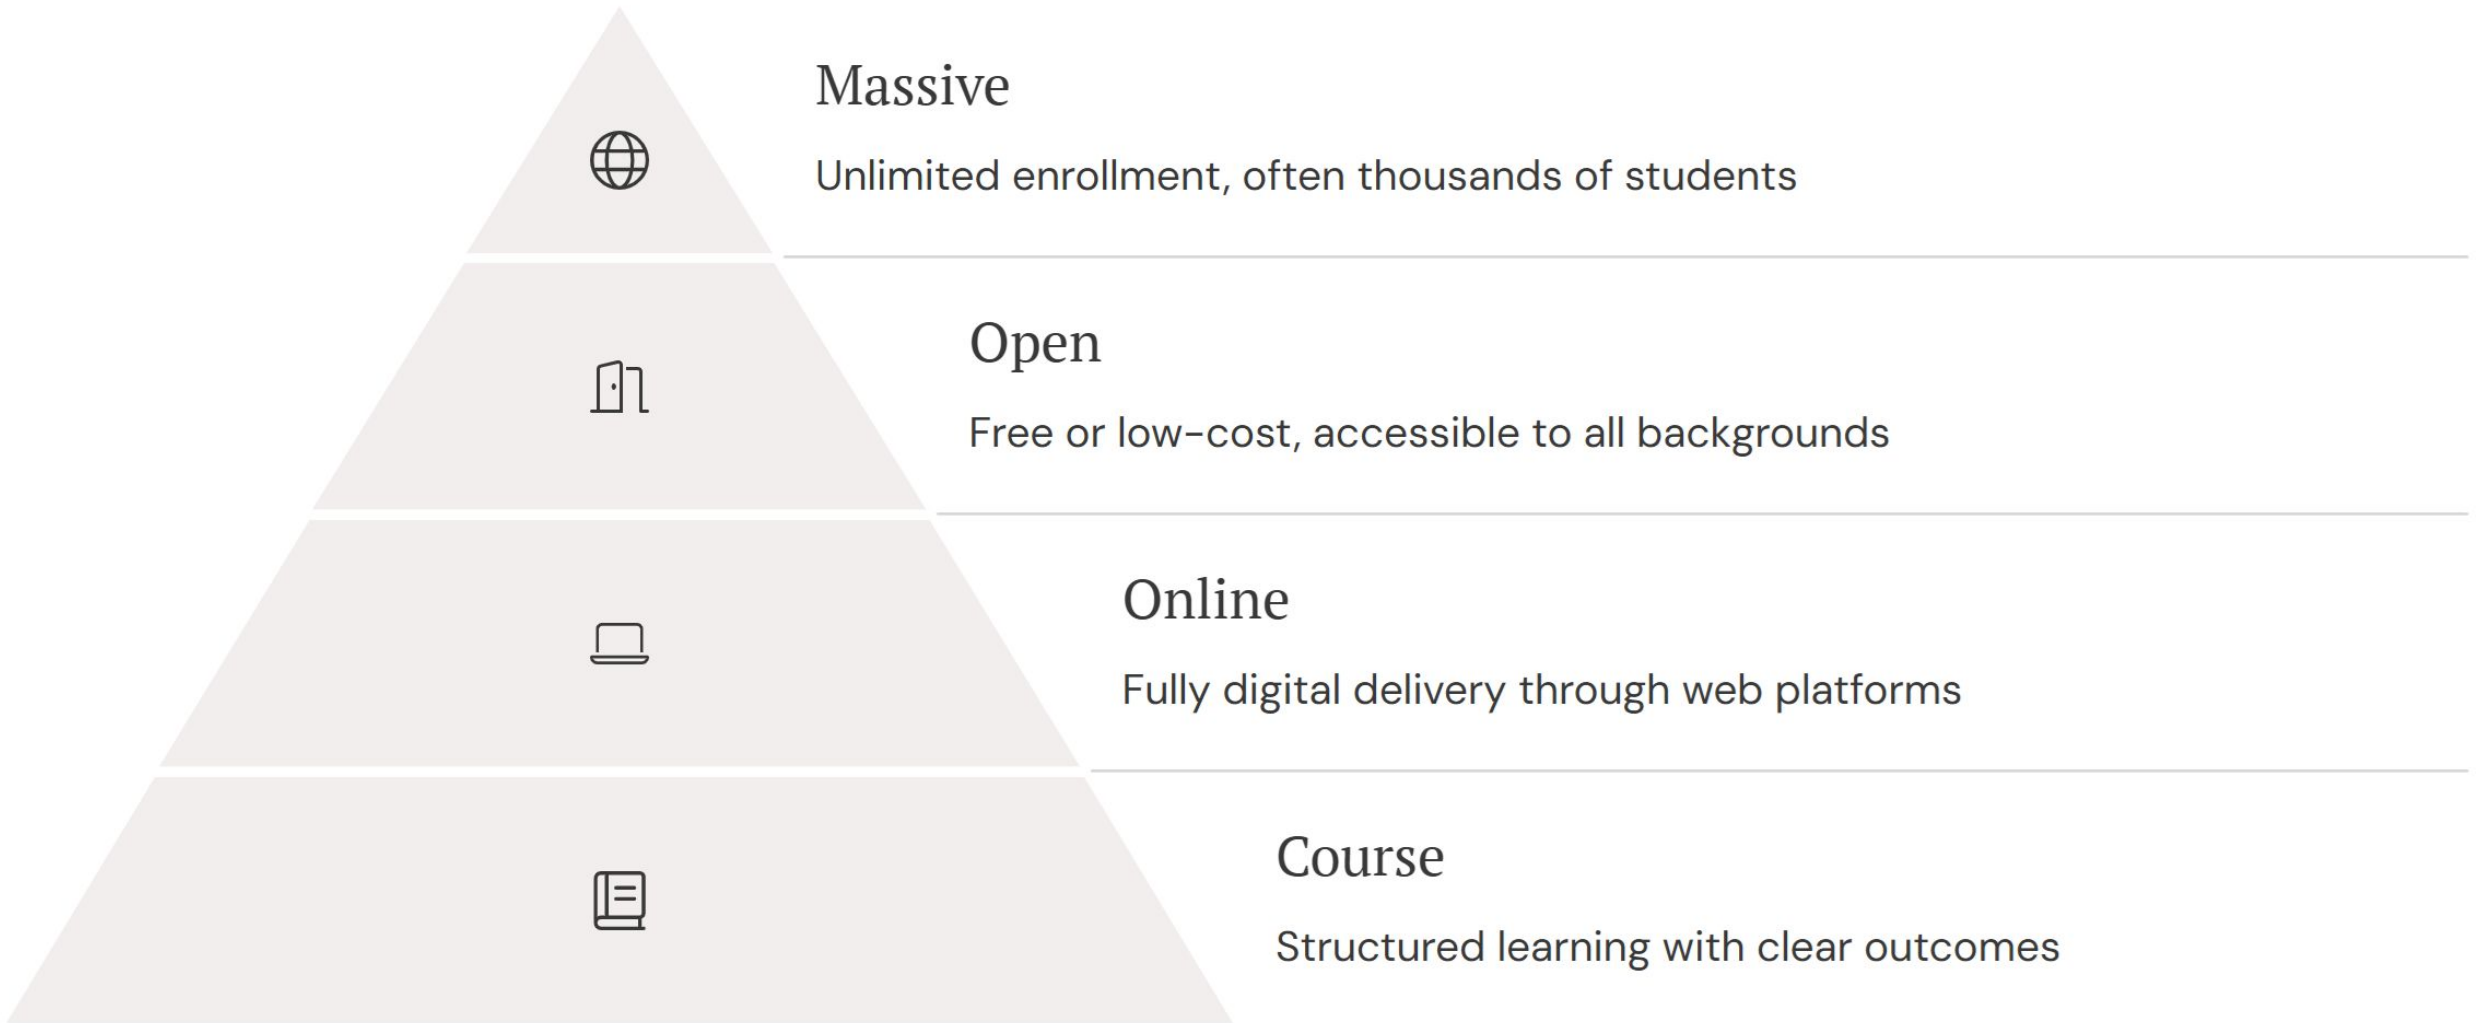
Massive

Unlimited enrollment, often thousands of students

Open

Free or low-cost, accessible to all backgrounds

Online

Fully digital delivery through web platforms

Course

Structured learning with clear outcomes